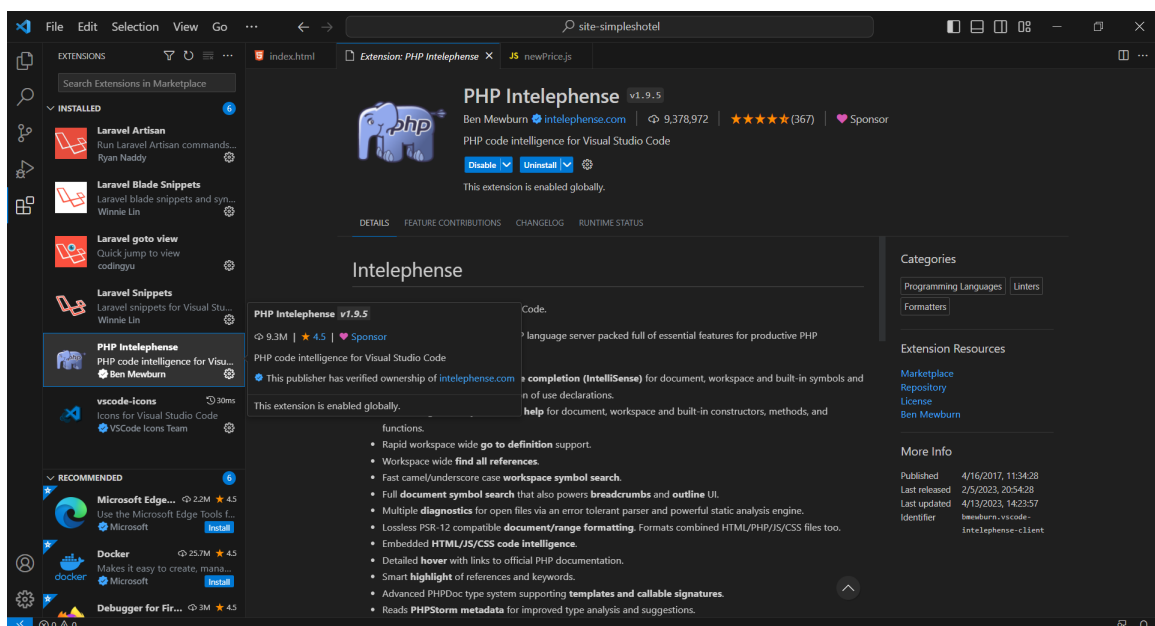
File Edit Selection View Go ···

site-simpleshotel

EXTENSIONS

Search Extensions in Marketplace

INSTALLED 6

Laravel Artisan
Run Laravel Artisan commands...
Ryan Naddy

Laravel Blade Snippets
Laravel blade snippets and syn...
Winnie Lin

Laravel goto view
Quick jump to view
codingyu

Laravel Snippets
Laravel snippets for Visual Stu...
Winnie Lin

PHP Intelephense
PHP code intelligence for Visu...
Ben Mewburn

vscode-icons 30ms
Icons for Visual Studio Code
VSCode Icons Team

RECOMMENDED 6

Microsoft Edge... 2.2M ★ 4.5
Use the Microsoft Edge Tools f...
Microsoft Install

Docker 25.7M ★ 4.5
Makes it easy to create, mana...
Microsoft Install

Debugger for Fir... 3M ★ 4.5

index.html | Extension: PHP Intelephense | JS newPrice.js

PHP Intelephense v1.9.5
Ben Mewburn intelephense.com | 9,378,972 | ★★★★★ (367) | Sponsor
PHP code intelligence for Visual Studio Code
Disable | Uninstall
This extension is enabled globally.

DETAILS FEATURE CONTRIBUTIONS CHANGELOG RUNTIME STATUS

Intelephense

PHP Intelephense v1.9.5
9.3M | ★ 4.5 | Sponsor
PHP code intelligence for Visual Studio Code
This publisher has verified ownership of intelephense.com
This extension is enabled globally.

Code.
P language server packed full of essential features for productive PHP
completion (IntelliSense) for document, workspace and built-in symbols and
n of use declarations.
help for document, workspace and built-in constructors, methods, and functions.

• Rapid workspace wide go to definition support.
• Workspace wide find all references.
• Fast camel/underscore case workspace symbol search.
• Full document symbol search that also powers breadcrumbs and outline UI.
• Multiple diagnostics for open files via an error tolerant parser and powerful static analysis engine.
• Lossless PSR-12 compatible document/range formatting. Formats combined HTML/PHP/JS/CSS files too.
• Embedded HTML/JS/CSS code intelligence.
• Detailed hover with links to official PHP documentation.
• Smart highlight of references and keywords.
• Advanced PHPDoc type system supporting templates and callable signatures.
• Reads PHPStorm metadata for improved type analysis and suggestions.

Categories
Programming Languages | Linters | Formatters

Extension Resources
Marketplace
Repository
License
Ben Mewburn

More Info
Published 4/16/2017, 11:34:28
Last released 2/5/2023, 20:54:28
Last updated 4/13/2023, 14:23:57
Identifier bmewburn.vscode-intelephense-client

⊗ 0 ⚠ 0